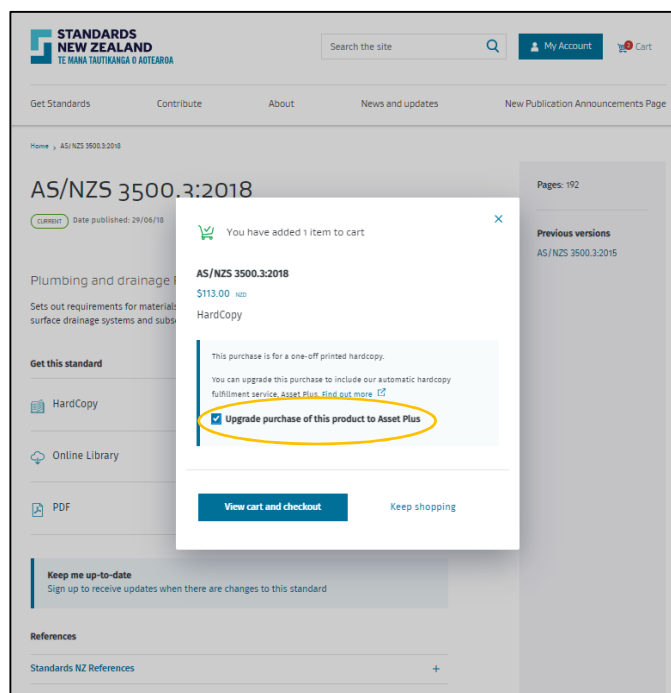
STANDARDS NEW ZEALAND
TE MANA TAUTIKANGA O AOTEAROA

Search the site

My Account

Cart

Get Standards

Contribute

About

News and updates

New Publication Announcements Page

Home › AS/NZS 3500.3:2018

AS/NZS 3500.3:2018

CURRENT Date published: 29/06/18

Plumbing and drainage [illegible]

Sets out requirements for materials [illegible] surface drainage systems and subs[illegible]

Get this standard

HardCopy

Online Library

PDF

Keep me up-to-date
Sign up to receive updates when there are changes to this standard

References

Standards NZ References

Pages: 192

Previous versions
AS/NZS 3500.3:2015

You have added 1 item to cart

AS/NZS 3500.3:2018
$113.00 NZD
HardCopy

This purchase is for a one-off printed hardcopy.

You can upgrade this purchase to include our automatic hardcopy fulfillment service, Asset Plus. Find out more

Upgrade purchase of this product to Asset Plus

View cart and checkout

Keep shopping